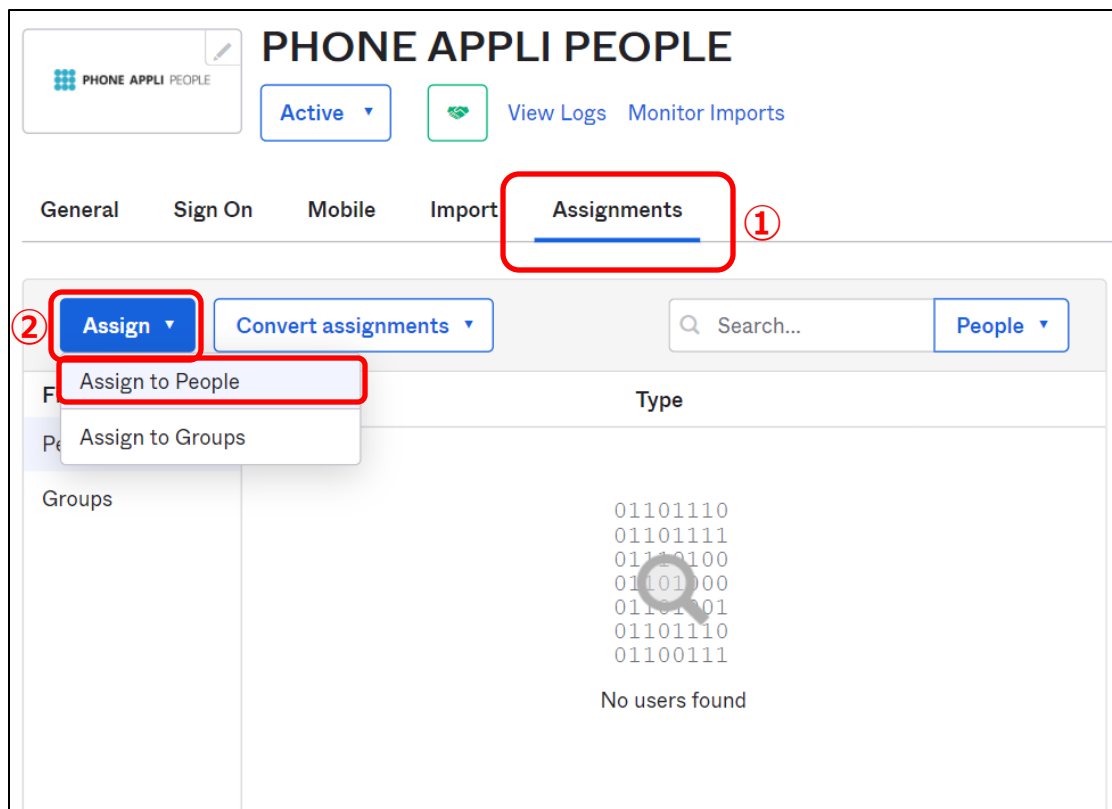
PHONE APPLI PEOPLE

PHONE APPLI PEOPLE

Active ▾

View Logs Monitor Imports

General Sign On Mobile Import Assignments ①

② Assign ▾ Convert assignments ▾ Search... People ▾

Assign to People

Assign to Groups

F

Pe

Groups

Type

01101110
01101111
01110100
01101000
01101001
01101110
01100111

No users found